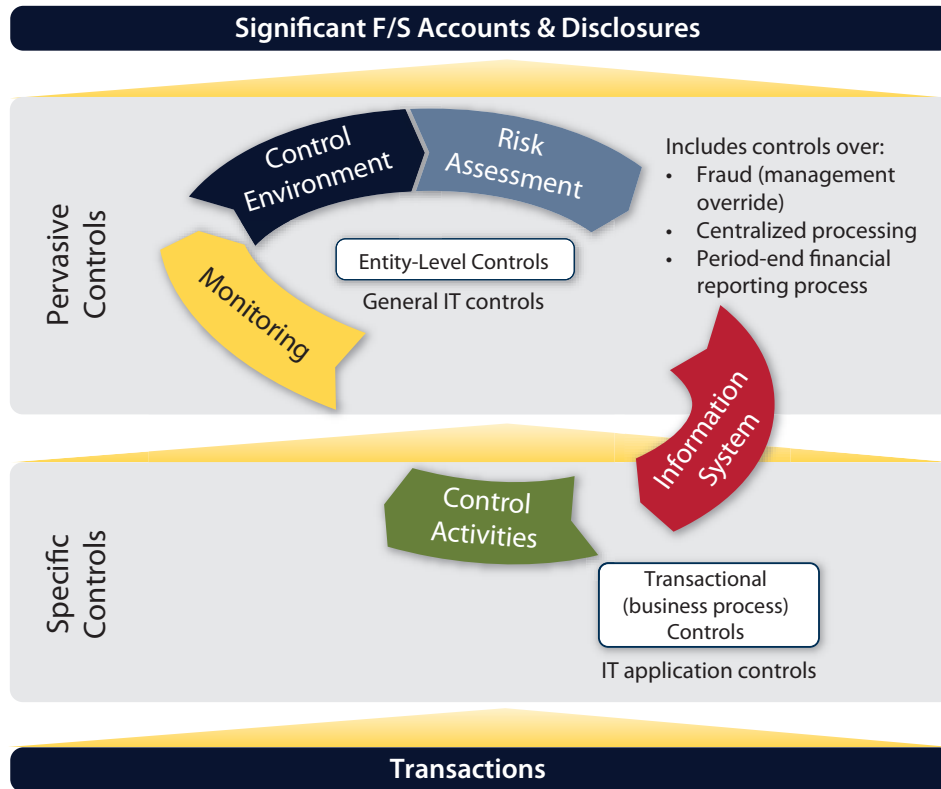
Significant F/S Accounts & Disclosures

Pervasive Controls

Control Environment

Risk Assessment

Monitoring

Entity-Level Controls

General IT controls

Includes controls over:
- Fraud (management override)
- Centralized processing
- Period-end financial reporting process

Information System

Specific Controls

Control Activities

Transactional (business process) Controls

IT application controls

Transactions